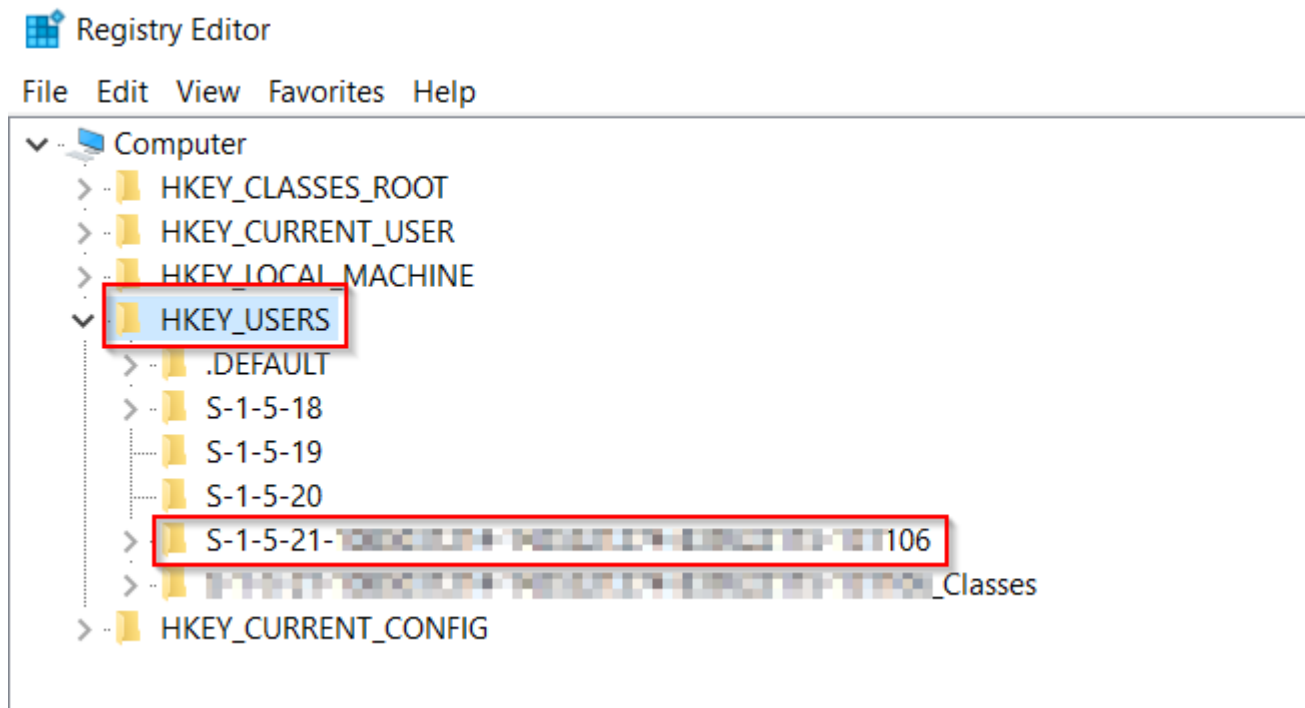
Registry Editor

File Edit View Favorites Help

Computer
HKEY_CLASSES_ROOT
HKEY_CURRENT_USER
HKEY_LOCAL_MACHINE
HKEY_USERS
.DEFAULT
S-1-5-18
S-1-5-19
S-1-5-20
S-1-5-21-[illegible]106
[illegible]_Classes
HKEY_CURRENT_CONFIG